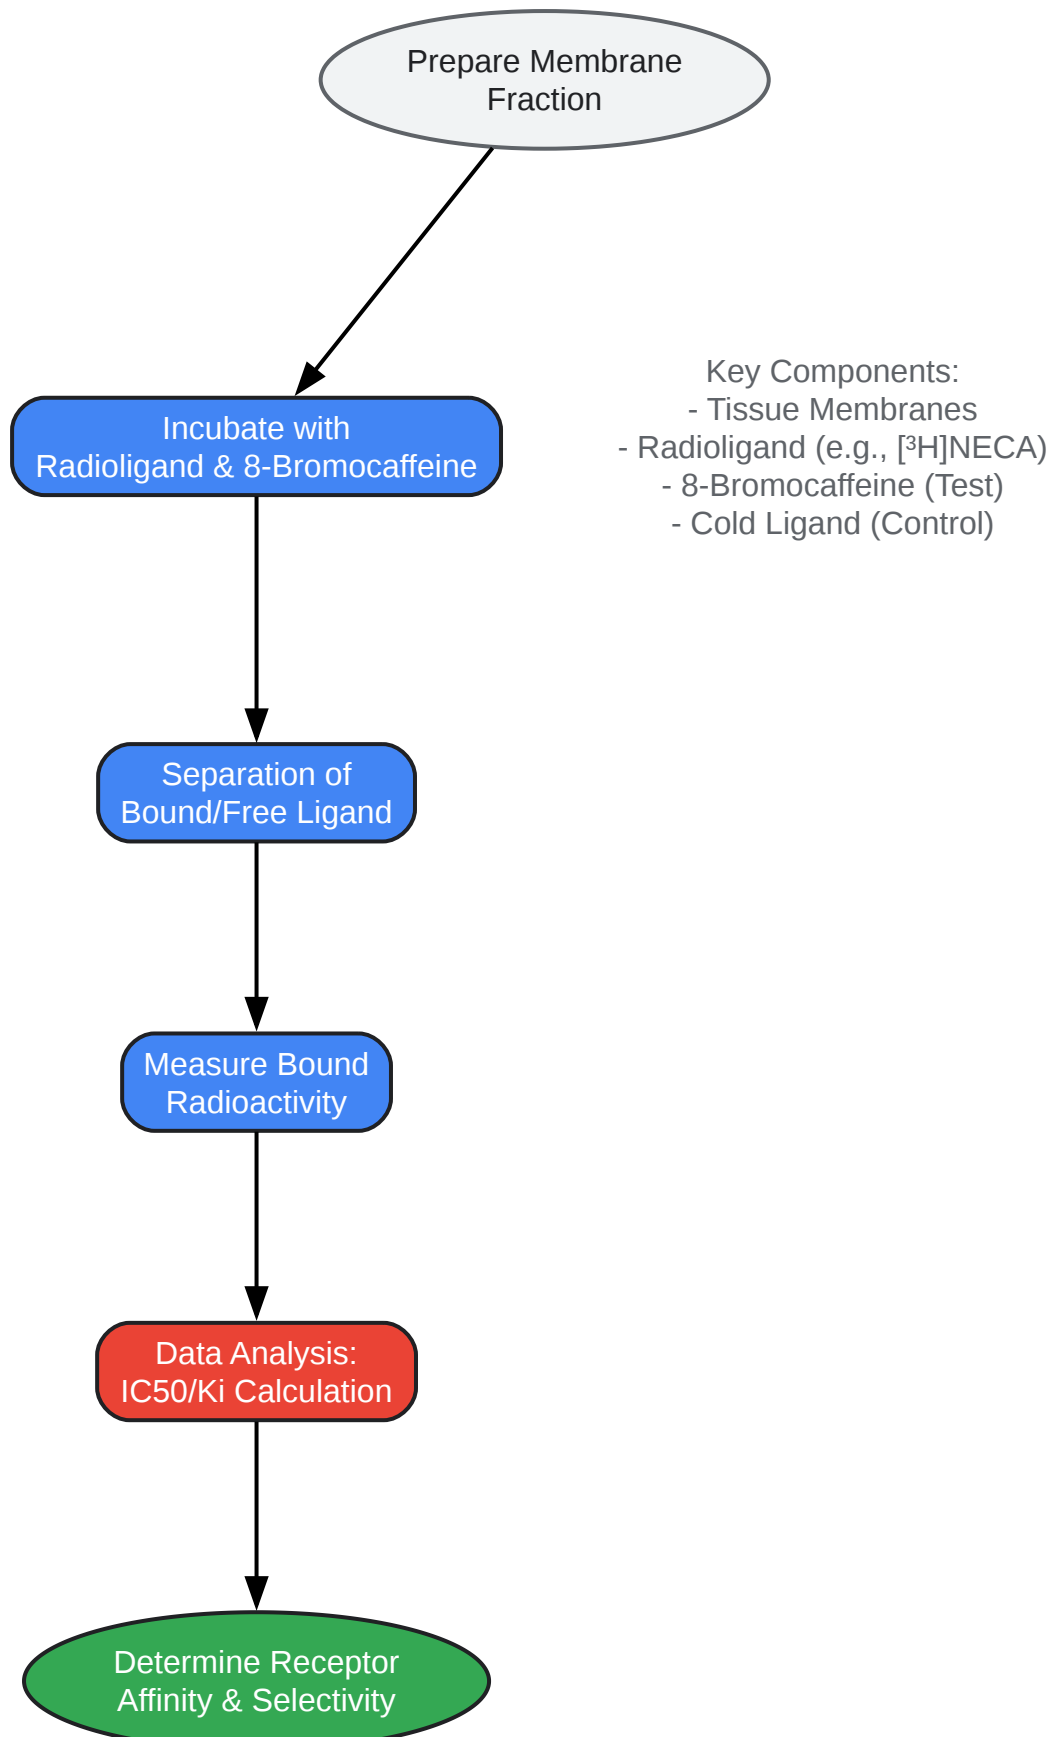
Prepare Membrane Fraction

Key Components:
- Tissue Membranes
- Radioligand (e.g., [³H]NECA)
- 8-Bromocaffeine (Test)
- Cold Ligand (Control)

Incubate with Radioligand & 8-Bromocaffeine

Separation of Bound/Free Ligand

Measure Bound Radioactivity

Data Analysis: IC50/Ki Calculation

Determine Receptor Affinity & Selectivity